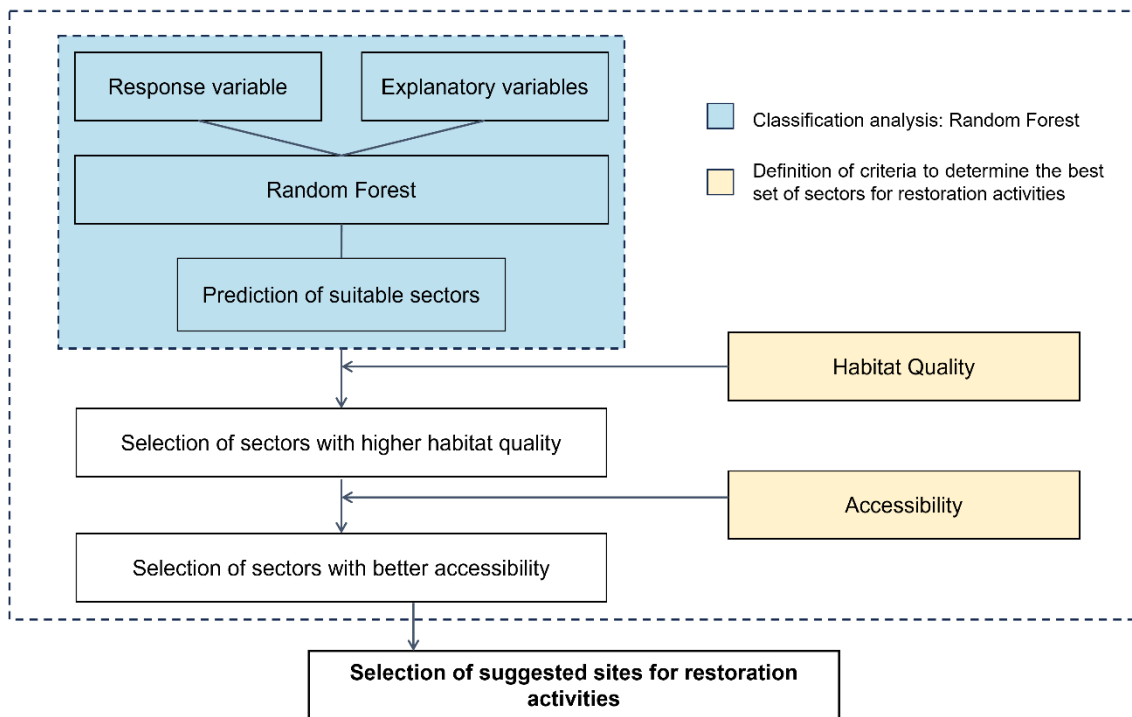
Response variable

Explanatory variables

Random Forest

Prediction of suitable sectors

Classification analysis: Random Forest

Definition of criteria to determine the best set of sectors for restoration activities

Habitat Quality

Selection of sectors with higher habitat quality

Accessibility

Selection of sectors with better accessibility

**Selection of suggested sites for restoration activities**